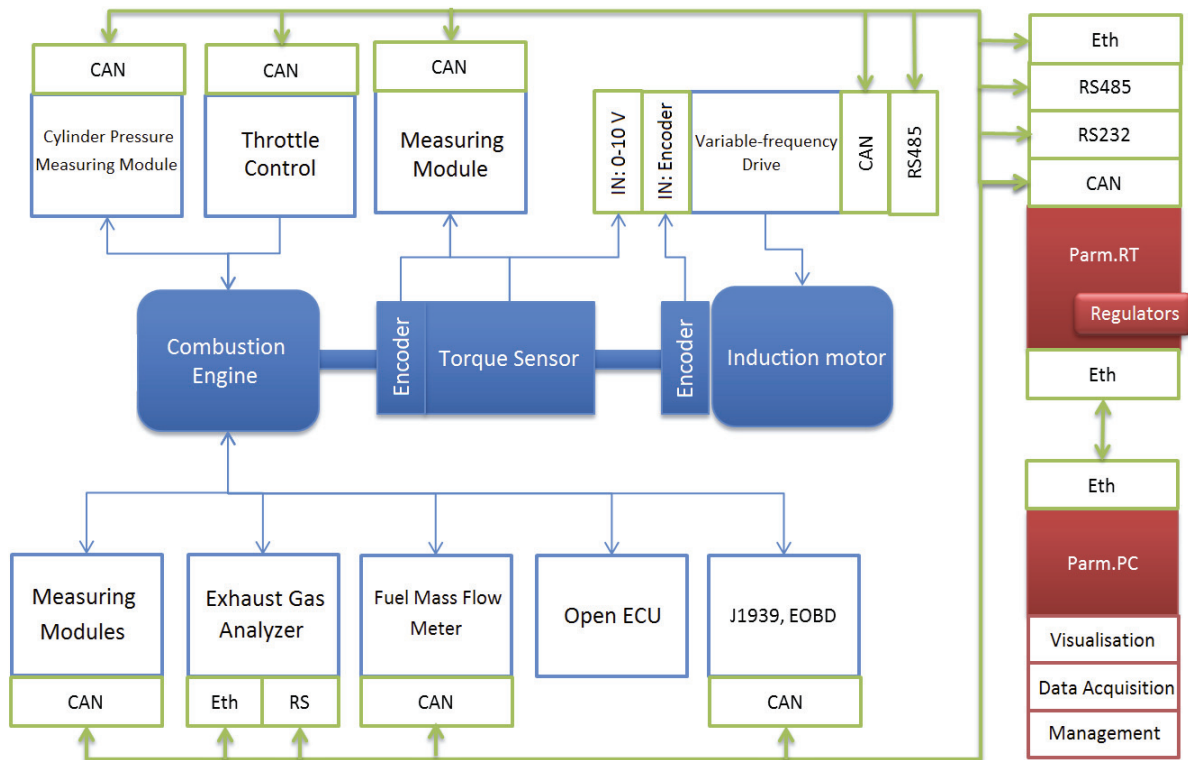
CAN

Cylinder Pressure Measuring Module

CAN

Throttle Control

CAN

Measuring Module

IN: 0-10 V

IN: Encoder

Variable-frequency Drive

CAN

RS485

Eth

RS485

RS232

CAN

Parm.RT

Regulators

Eth

Combustion Engine

Encoder

Torque Sensor

Encoder

Induction motor

Eth

Parm.PC

Visualisation

Data Acquisition

Management

Measuring Modules

CAN

Exhaust Gas Analyzer

Eth

RS

Fuel Mass Flow Meter

CAN

Open ECU

J1939, EOBD

CAN